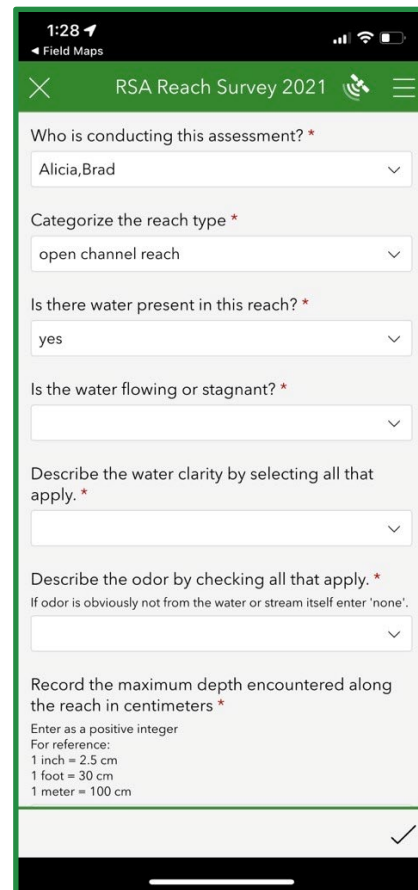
1:28
◂ Field Maps

RSA Reach Survey 2021

Who is conducting this assessment? *

Alicia,Brad

Categorize the reach type *

open channel reach

Is there water present in this reach? *

yes

Is the water flowing or stagnant? *

Describe the water clarity by selecting all that apply. *

Describe the odor by checking all that apply. *
If odor is obviously not from the water or stream itself enter 'none'.

Record the maximum depth encountered along the reach in centimeters *
Enter as a positive integer
For reference:
1 inch = 2.5 cm
1 foot = 30 cm
1 meter = 100 cm